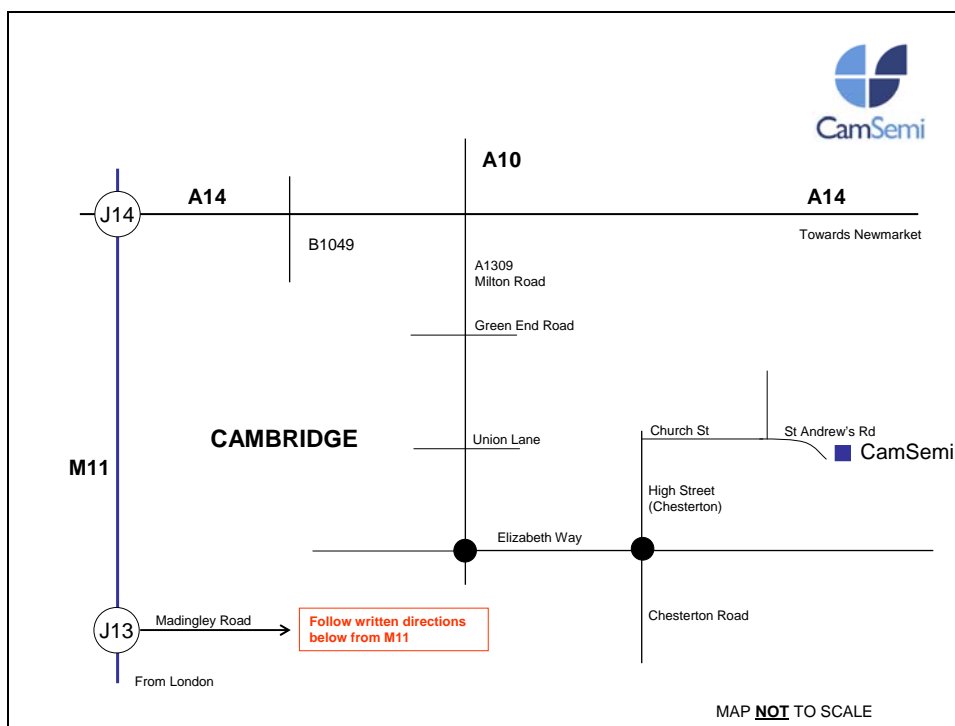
CamSemi

A10

J14

A14

A14

B1049

Towards Newmarket

A1309
Milton Road

Green End Road

CAMBRIDGE

Union Lane

Church St

St Andrew's Rd

CamSemi

M11

High Street
(Chesterton)

Elizabeth Way

Chesterton Road

J13

Madingley Road

Follow written directions below from M11

From London

MAP **NOT** TO SCALE